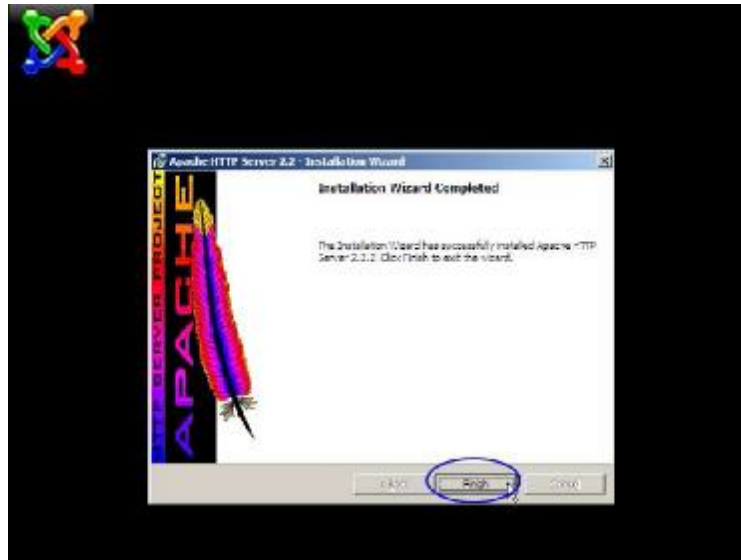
Apache HTTP Server 2.2 - Installation Wizard

THE APACHE SERVER PROJECT
APACHE

Installation Wizard Completed

The Installation Wizard has successfully installed Apache HTTP Server 2.2.2. Click Finish to exit the wizard.

< Back Finish Cancel